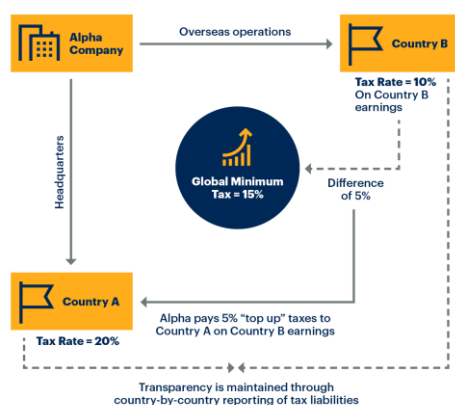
Alpha Company

Overseas operations

Country B

Tax Rate = 10% On Country B earnings

Headquarters

Global Minimum Tax = 15%

Difference of 5%

Country A

Alpha pays 5% “top up” taxes to Country A on Country B earnings

Tax Rate = 20%

Transparency is maintained through country-by-country reporting of tax liabilities